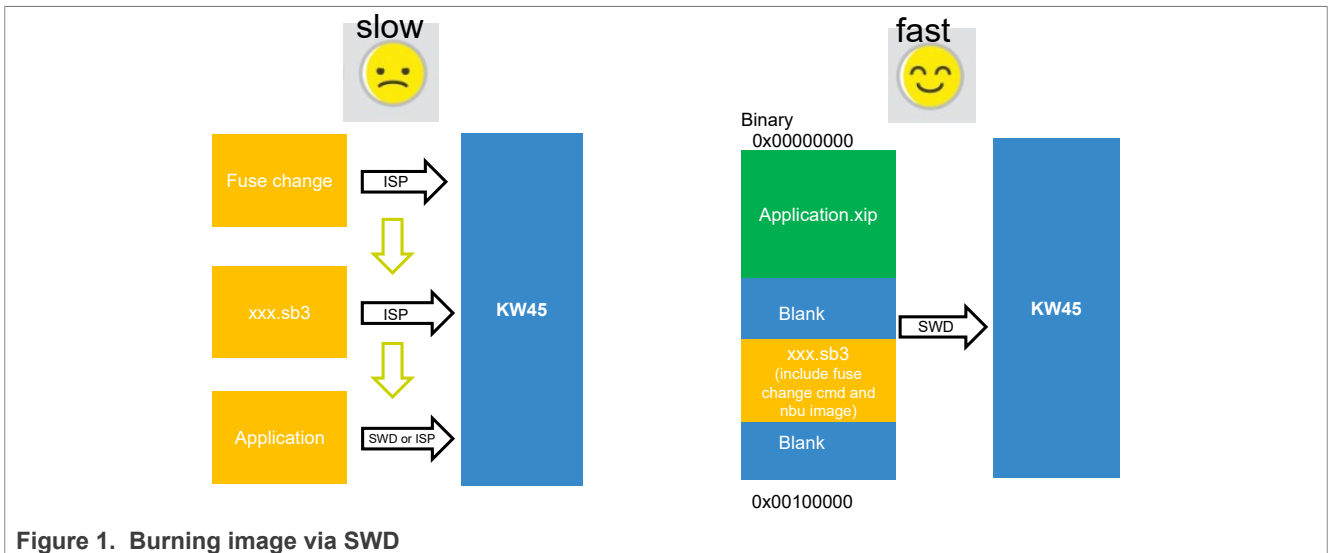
slow

Fuse change

ISP

xxx.sb3

ISP

Application

SWD or ISP

KW45

fast

Binary
0x00000000

Application.xip

Blank

xxx.sb3
(include fuse change cmd and nbu image)

Blank

0x00100000

SWD

KW45

Figure 1. Burning image via SWD